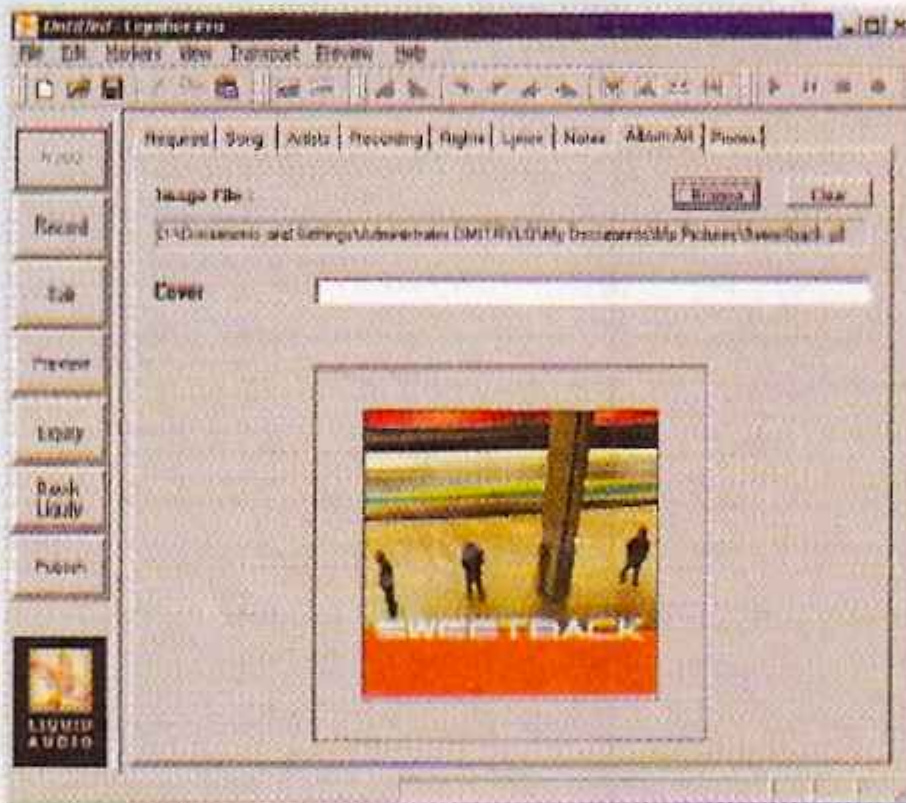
Untitled - Liquifier Pro
File Edit Markers View Transport Preview Help
Input
Record
Edit
Preview
Liquify
Batch Liquify
Publish
LIQUID AUDIO
Required | Song | Artists | Recording | Rights | Lyrics | Notes | Album Art | Promo
Image File :
Browse
Clear
C:\Documents and Settings\Administrator.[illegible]\My Documents\My Pictures\Sweetback.gif
Cover
SWEETBACK